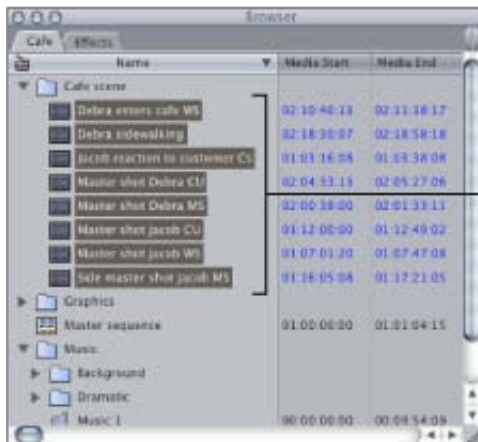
Browser

Cafe | Effects

| Name | Media Start | Media End |
|---|---|---|
| Cafe scene | | |
| Debra enters cafe WS | 02:10:40:13 | 02:11:18:17 |
| Debra sidewalking | 02:18:30:07 | 02:18:58:18 |
| Jacob reaction to customer CU | 01:03:16:08 | 01:03:38:08 |
| Master shot Debra CU | 02:04:33:13 | 02:05:27:06 |
| Master shot Debra MS | 02:00:38:00 | 02:01:33:11 |
| Master shot Jacob CU | 01:12:00:00 | 01:12:49:02 |
| Master shot Jacob WS | 01:07:01:20 | 01:07:47:08 |
| Side master shot Jacob MS | 01:16:05:08 | 01:17:21:05 |
| Graphics | | |
| Master sequence | 01:00:00:00 | 01:01:04:15 |
| Music | | |
| Background | | |
| Dramatic | | |
| Music 1 | 00:00:00:00 | 00:04:54:09 |